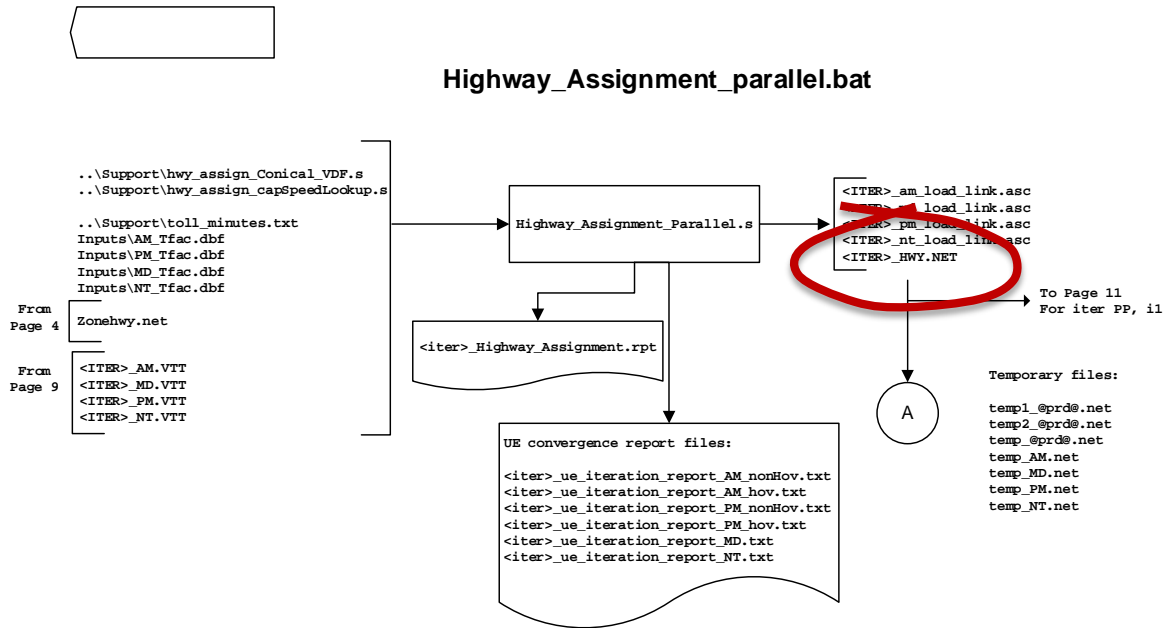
Highway_Assignment_parallel.bat

..\Support\hwy_assign_Conical_VDF.s
..\Support\hwy_assign_capSpeedLookup.s

..\Support\toll_minutes.txt
Inputs\AM_Tfac.dbf
Inputs\PM_Tfac.dbf
Inputs\MD_Tfac.dbf
Inputs\NT_Tfac.dbf

From Page 4

Zonehwy.net

From Page 9

<ITER>_AM.VTT
<ITER>_MD.VTT
<ITER>_PM.VTT
<ITER>_NT.VTT

Highway_Assignment_Parallel.s

<iter>_Highway_Assignment.rpt

UE convergence report files:

<iter>_ue_iteration_report_AM_nonHov.txt
<iter>_ue_iteration_report_AM_hov.txt
<iter>_ue_iteration_report_PM_nonHov.txt
<iter>_ue_iteration_report_PM_hov.txt
<iter>_ue_iteration_report_MD.txt
<iter>_ue_iteration_report_NT.txt

<ITER>_am_load_link.asc
<ITER>_md_load_link.asc
<ITER>_pm_load_link.asc
<ITER>_nt_load_link.asc
<ITER>_HWY.NET

To Page 11
For iter PP, i1

A

Temporary files:

temp1_@prd@.net
temp2_@prd@.net
temp_@prd@.net
temp_AM.net
temp_MD.net
temp_PM.net
temp_NT.net